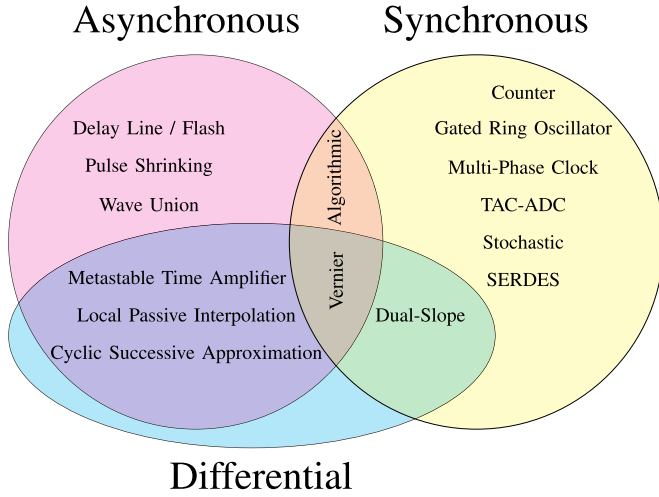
Asynchronous

Synchronous

Delay Line / Flash

Pulse Shrinking

Wave Union

Algorithmic

Counter

Gated Ring Oscillator

Multi-Phase Clock

TAC-ADC

Stochastic

SERDES

Metastable Time Amplifier

Local Passive Interpolation

Cyclic Successive Approximation

Vernier

Dual-Slope

Differential